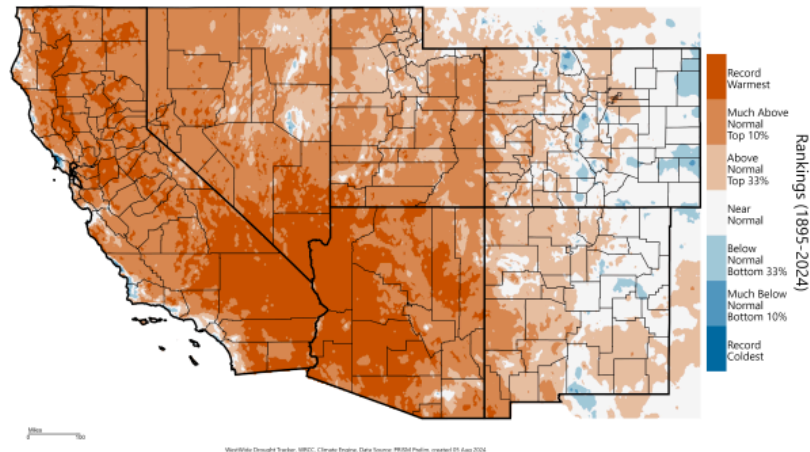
Record Warmest

Much Above Normal Top 10%

Above Normal Top 33%

Near Normal

Below Normal Bottom 33%

Much Below Normal Bottom 10%

Record Coldest

Rankings (1895-2024)

Miles
0 100

WestWide Drought Tracker, WRCC, Climate Engine, Data Source: PRISM Prelim, created 01 Aug 2024